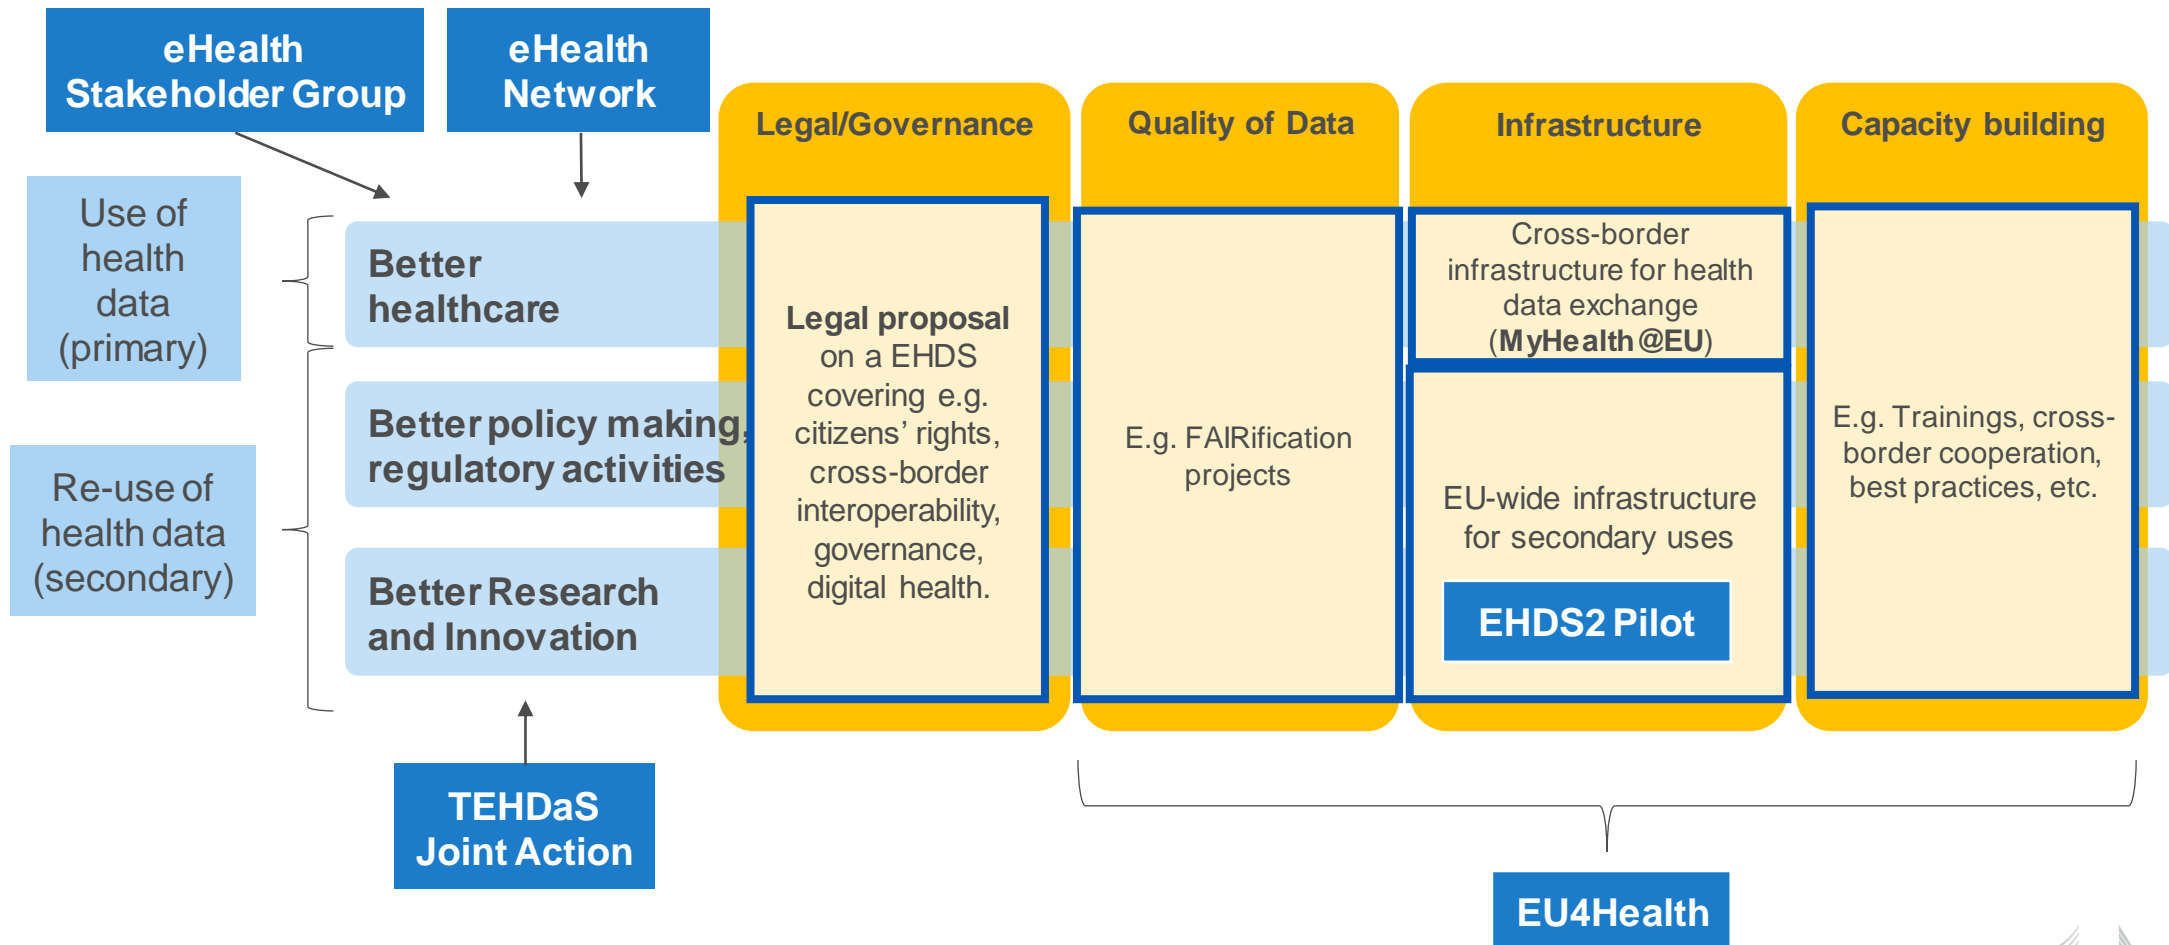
eHealth Stakeholder Group

eHealth Network

Use of health data (primary)

Re-use of health data (secondary)

Better healthcare

Better policy making, regulatory activities

Better Research and Innovation

TEHDaS Joint Action

Legal/Governance

Legal proposal on a EHDS covering e.g. citizens' rights, cross-border interoperability, governance, digital health.

Quality of Data

E.g. FAIRification projects

Infrastructure

Cross-border infrastructure for health data exchange (MyHealth@EU)

EU-wide infrastructure for secondary uses

EHDS2 Pilot

Capacity building

E.g. Trainings, cross-border cooperation, best practices, etc.

EU4Health